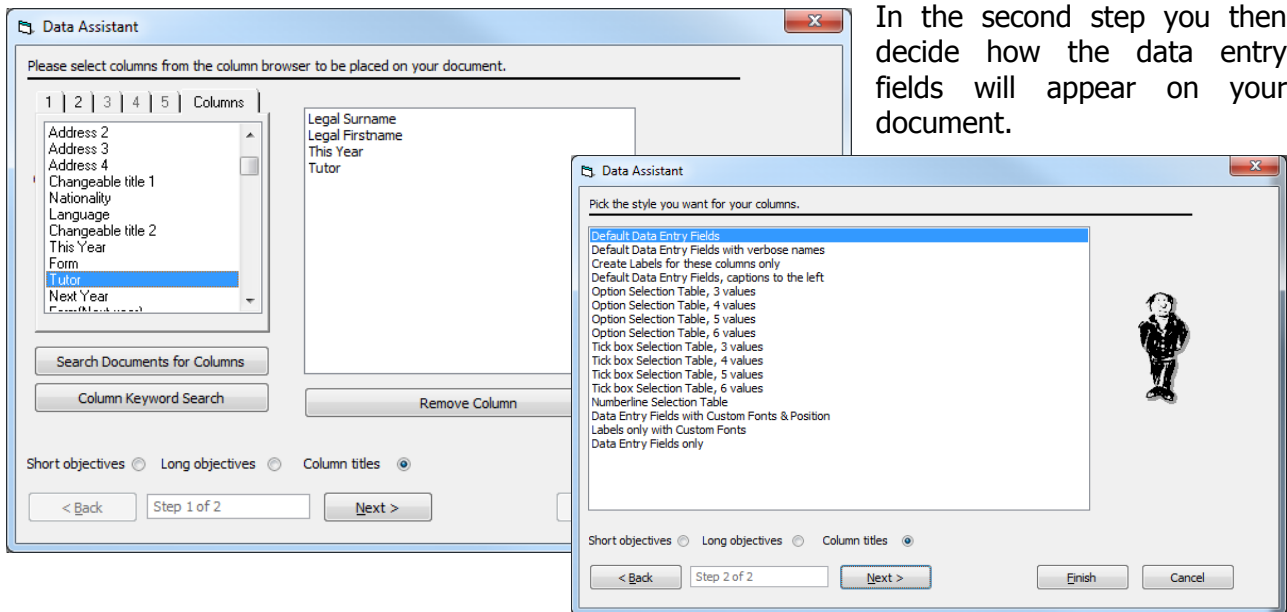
Data Assistant

Please select columns from the column browser to be placed on your document.

1 | 2 | 3 | 4 | 5 | Columns

Address 2
Address 3
Address 4
Changeable title 1
Nationality
Language
Changeable title 2
This Year
Form
Tutor
Next Year
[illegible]

Legal Surname
Legal Firstname
This Year
Tutor

Search Documents for Columns

Column Keyword Search

Remove Column

Short objectives Long objectives Column titles

< Back Step 1 of 2 Next >

In the second step you then decide how the data entry fields will appear on your document.

Data Assistant

Pick the style you want for your columns.

Default Data Entry Fields
Default Data Entry Fields with verbose names
Create Labels for these columns only
Default Data Entry Fields, captions to the left
Option Selection Table, 3 values
Option Selection Table, 4 values
Option Selection Table, 5 values
Option Selection Table, 6 values
Tick box Selection Table, 3 values
Tick box Selection Table, 4 values
Tick box Selection Table, 5 values
Tick box Selection Table, 6 values
Numberline Selection Table
Data Entry Fields with Custom Fonts & Position
Labels only with Custom Fonts
Data Entry Fields only

Short objectives Long objectives Column titles

< Back Step 2 of 2 Next > Finish Cancel